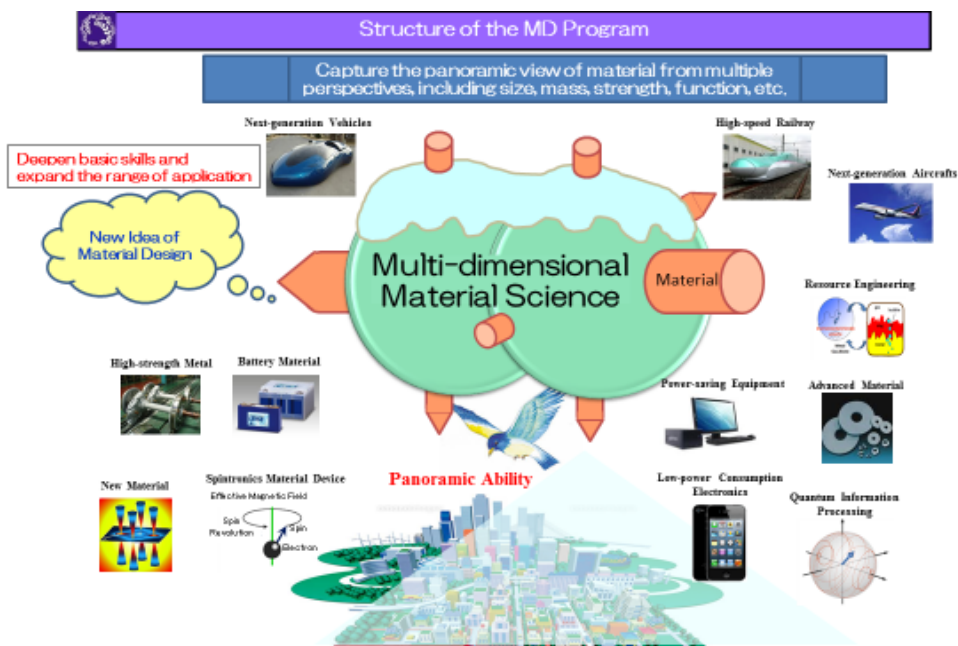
Structure of the MD Program

Capture the panoramic view of material from multiple perspectives, including size, mass, strength, function, etc.

Next-generation Vehicles

High-speed Railway

Next-generation Aircrafts

Deepen basic skills and expand the range of application

New Idea of Material Design

Multi-dimensional Material Science

Material

Resource Engineering

High-strength Metal

Battery Material

Power-saving Equipment

Advanced Material

New Material

Spintronics Material Device

Effective Magnetic Field

Spin Revolution

Spin

Electron

Panoramic Ability

Low-power Consumption Electronics

Quantum Information Processing